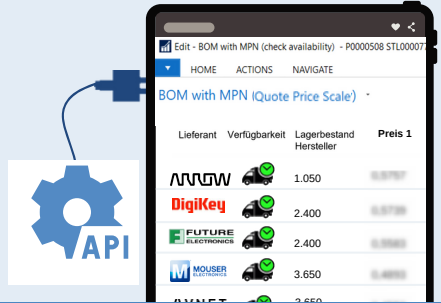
API

Edit - BOM with MPN (check availability) - P0000508 STL00007

HOME ACTIONS NAVIGATE

BOM with MPN (Quote Price Scale)

| Lieferant | Verfügbarkeit | Lagerbestand Hersteller | Preis 1 |
|---|---|---|---|
| ARROW | | 1.050 | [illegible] |
| DigiKey | | 2.400 | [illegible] |
| FUTURE ELECTRONICS | | 2.400 | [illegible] |
| MOUSER ELECTRONICS | | 3.650 | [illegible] |
| AVNET | | 3.650 | |